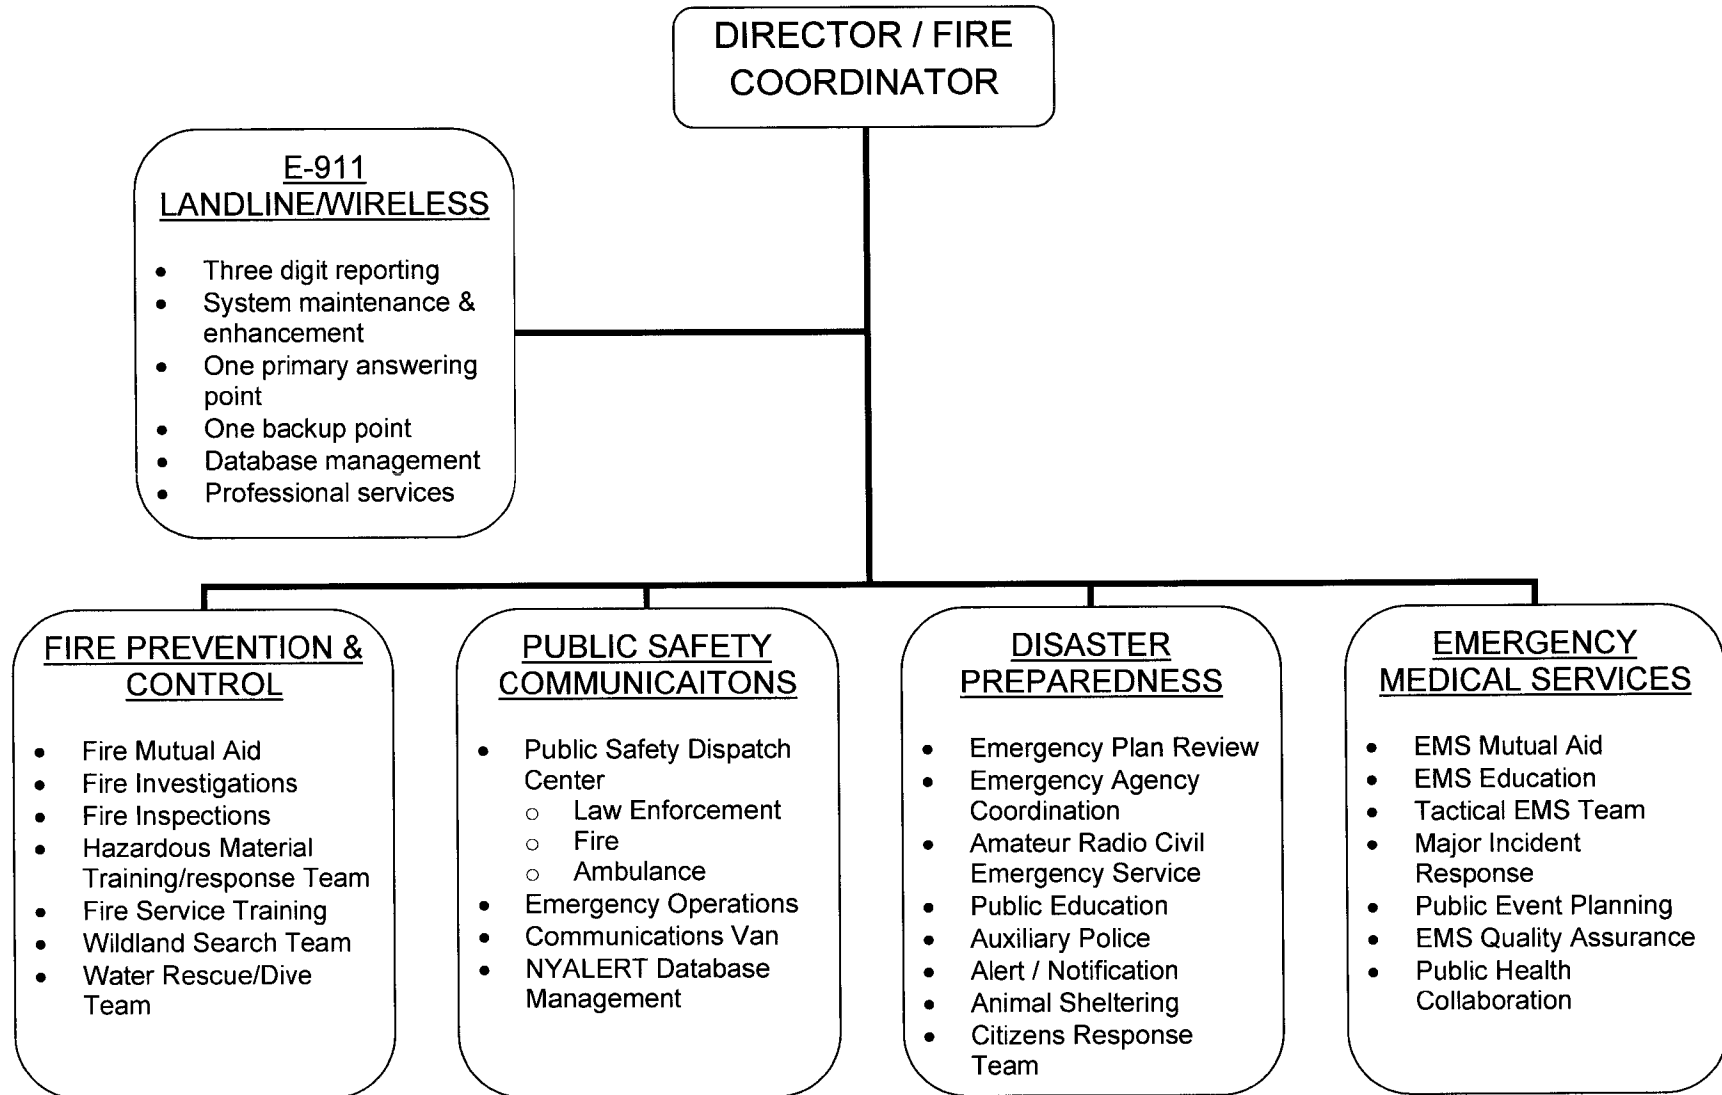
DIRECTOR / FIRE COORDINATOR

E-911 LANDLINE/WIRELESS

- Three digit reporting
- System maintenance & enhancement
- One primary answering point
- One backup point
- Database management
- Professional services

FIRE PREVENTION & CONTROL

- Fire Mutual Aid
- Fire Investigations
- Fire Inspections
- Hazardous Material Training/response Team
- Fire Service Training
- Wildland Search Team
- Water Rescue/Dive Team

PUBLIC SAFETY COMMUNICAITONS

- Public Safety Dispatch Center
  - Law Enforcement
  - Fire
  - Ambulance
- Emergency Operations
- Communications Van
- NYALERT Database Management

DISASTER PREPAREDNESS

- Emergency Plan Review
- Emergency Agency Coordination
- Amateur Radio Civil Emergency Service
- Public Education
- Auxiliary Police
- Alert / Notification
- Animal Sheltering
- Citizens Response Team

EMERGENCY MEDICAL SERVICES

- EMS Mutual Aid
- EMS Education
- Tactical EMS Team
- Major Incident Response
- Public Event Planning
- EMS Quality Assurance
- Public Health Collaboration